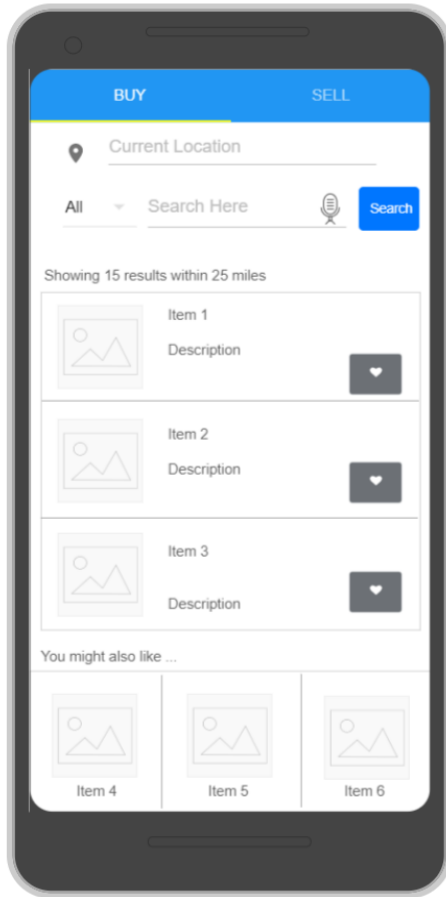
BUY

SELL

Current Location

All

Search Here

Search

Showing 15 results within 25 miles

Item 1

Description

Item 2

Description

Item 3

Description

You might also like ...

Item 4

Item 5

Item 6